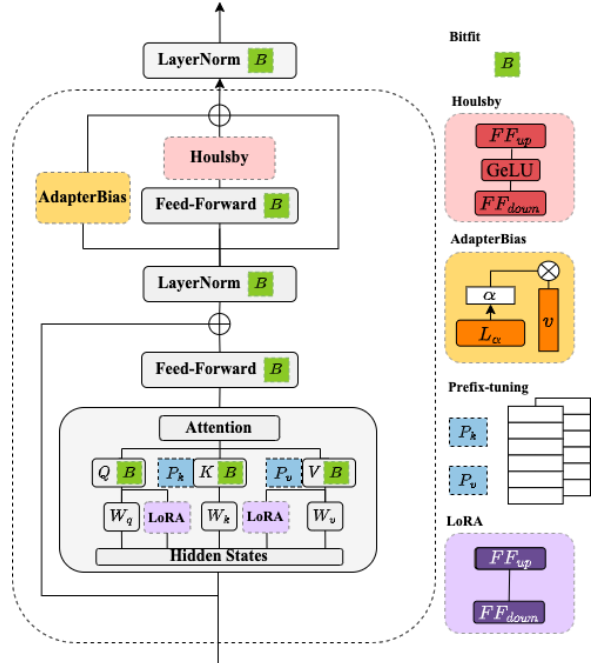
LayerNorm $B$

Houlsby

AdapterBias

Feed-Forward $B$

LayerNorm $B$

Feed-Forward $B$

Attention

$Q$ $B$ $P_k$ $K$ $B$ $P_v$ $V$ $B$

$W_q$ LoRA $W_k$ LoRA $W_v$

Hidden States

Bitfit

$B$

Houlsby

$FF_{up}$

GeLU

$FF_{down}$

AdapterBias

$\alpha$

$L_\alpha$

$v$

Prefix-tuning

$P_k$

$P_v$

LoRA

$FF_{up}$

$FF_{down}$